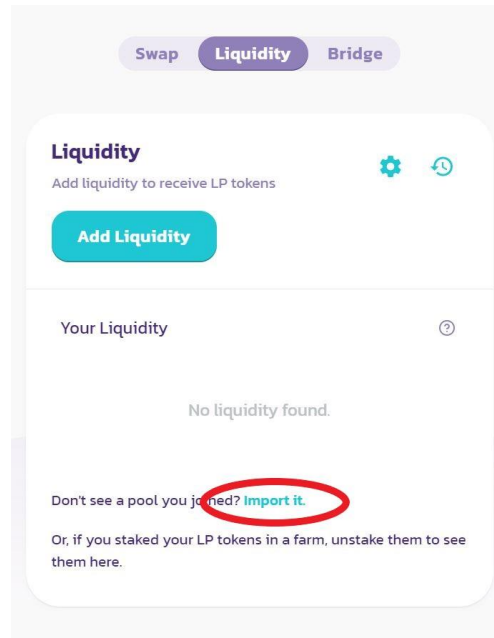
Swap Liquidity Bridge

Liquidity

Add liquidity to receive LP tokens

Add Liquidity

Your Liquidity

No liquidity found.

Don't see a pool you joined? Import it.

Or, if you staked your LP tokens in a farm, unstake them to see them here.